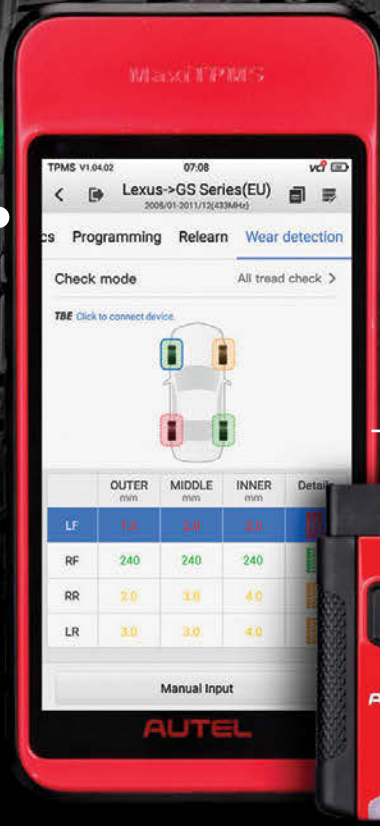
MaxiTPMS

TPMS V1.04.02 07:08 VCI

Lexus->GS Series(EU)
2005/01-2011/13(433MHz)

cs Programming Relearn Wear detection

Check mode All tread check >

TBE Click to connect device.

| | OUTER mm | MIDDLE mm | INNER mm | Detail |
|---|---|---|---|---|
| LF | 1.0 | 2.0 | 2.0 | |
| RF | 240 | 240 | 240 | |
| RR | 2.0 | 3.0 | 4.0 | |
| LR | 3.0 | 3.0 | 4.0 | |

Manual Input

AUTEL